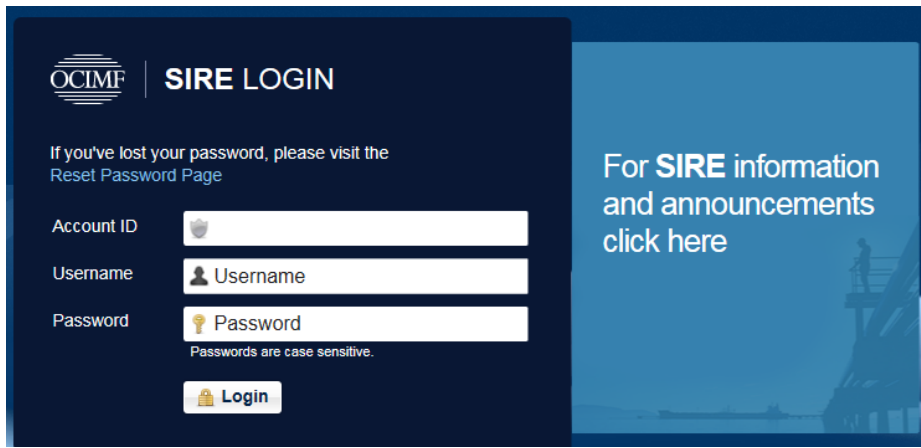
OCIMF SIRE LOGIN

If you've lost your password, please visit the Reset Password Page

Account ID

Username Username

Password Password

Passwords are case sensitive.

Login

For SIRE information and announcements click here